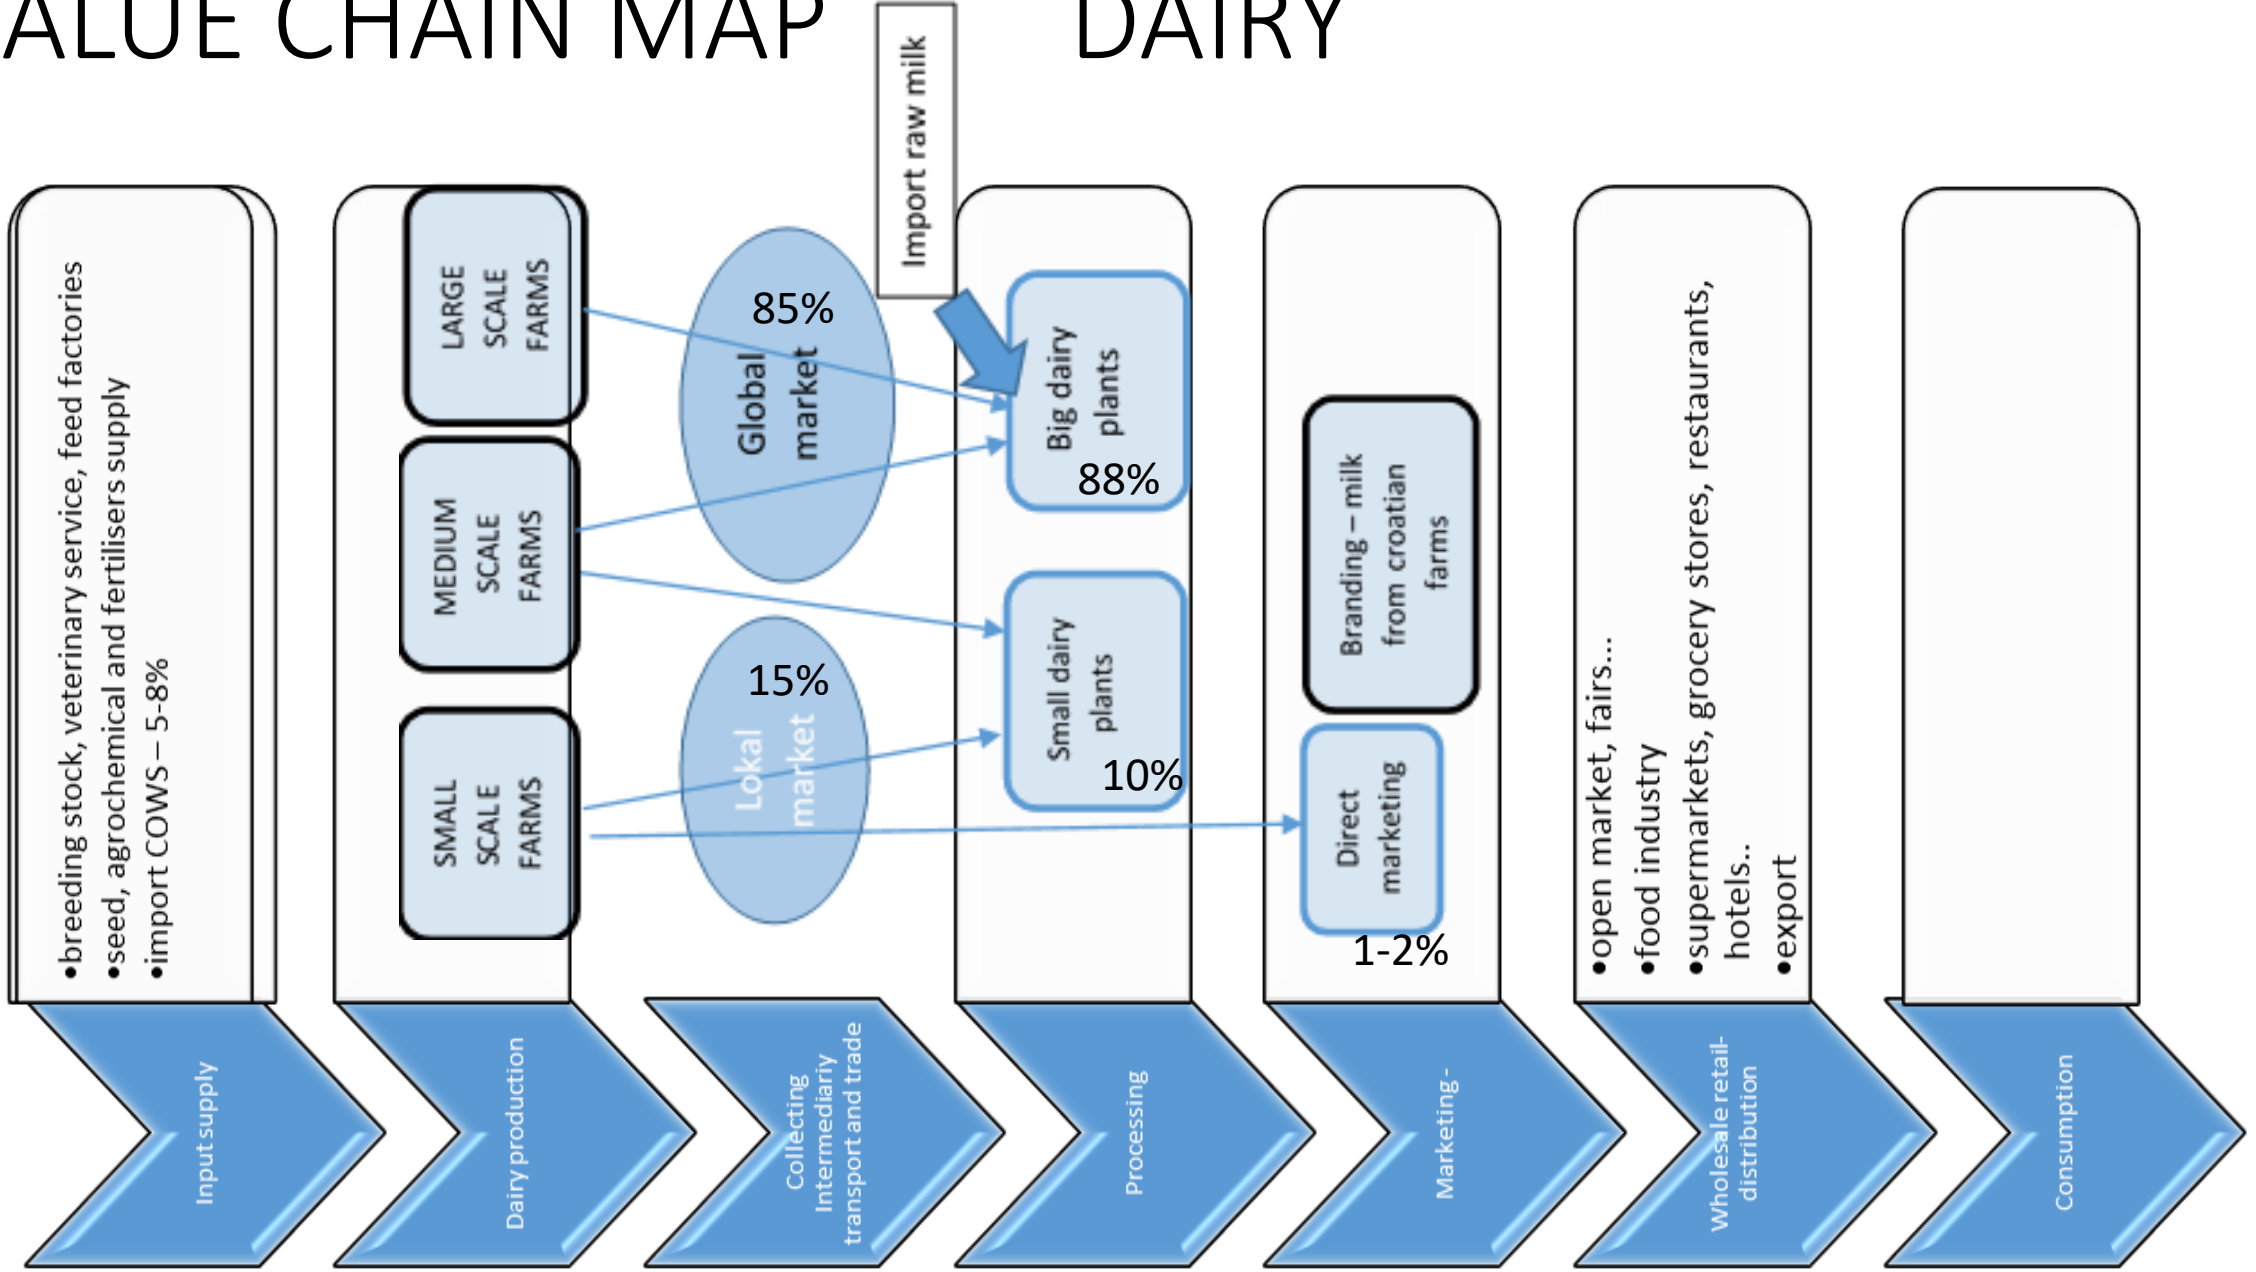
ALUE CHAIN MAP DAIRY

Import raw milk

•breeding stock, veterinary service, feed factories
•seed, agrochemical and fertilisers supply
•import COWS – 5-8%

LARGE SCALE FARMS

MEDIUM SCALE FARMS

SMALL SCALE FARMS

85%
Global market

15%
Lokal market

Big dairy plants
88%

Small dairy plants
10%

Branding – milk from croatian farms

Direct marketing
1-2%

•open market, fairs...
•food industry
•supermarkets, grocery stores, restaurants, hotels..
•export

Input supply

Dairy production

Collecting Intermediariy transport and trade

Processing

Marketing -

Wholesale retail-distribution

Consumption